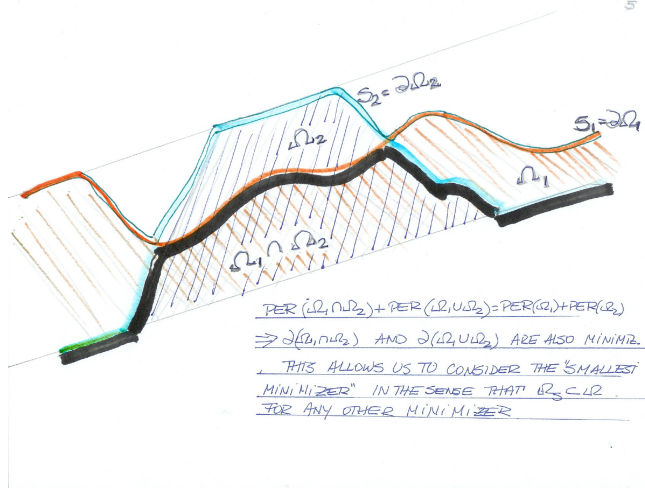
5

$S_2 = \partial\Omega_2$

$S_1 = \partial\Omega_1$

$\Omega_2$

$\Omega_1$

$\Omega_1 \cap \Omega_2$

$PER(\Omega_1 \cap \Omega_2) + PER(\Omega_1 \cup \Omega_2) = PER(\Omega_1) + PER(\Omega_2)$

$\Rightarrow \partial(\Omega_1 \cap \Omega_2)$ AND $\partial(\Omega_1 \cup \Omega_2)$ ARE ALSO MINIMIZ.

. THIS ALLOWS US TO CONSIDER THE "SMALLEST MINIMIZER" IN THE SENSE THAT $\Omega_S \subset \Omega$ FOR ANY OTHER MINIMIZER